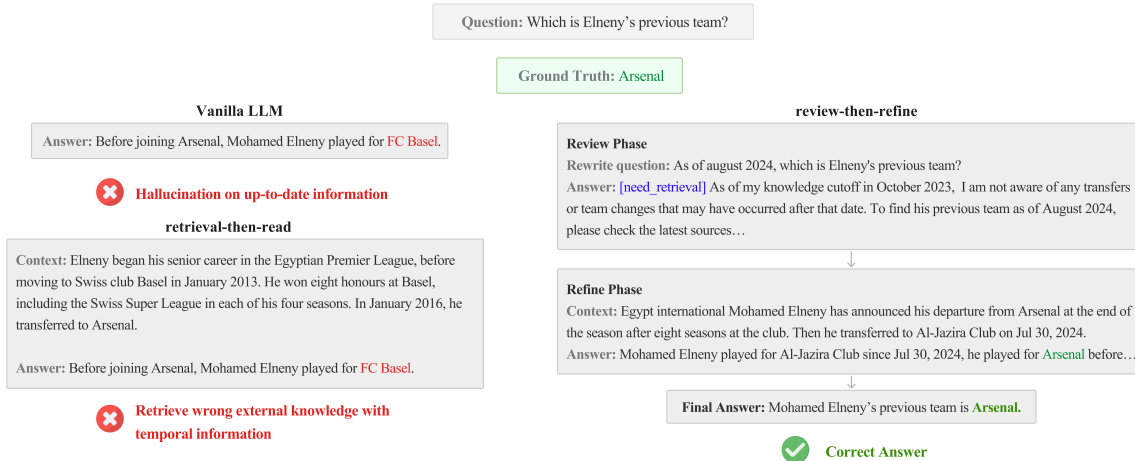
Question: Which is Elneny's previous team?

Ground Truth: Arsenal

Vanilla LLM

Answer: Before joining Arsenal, Mohamed Elneny played for FC Basel.

Hallucination on up-to-date information

retrieval-then-read

Context: Elneny began his senior career in the Egyptian Premier League, before moving to Swiss club Basel in January 2013. He won eight honours at Basel, including the Swiss Super League in each of his four seasons. In January 2016, he transferred to Arsenal.

Answer: Before joining Arsenal, Mohamed Elneny played for FC Basel.

Retrieve wrong external knowledge with temporal information

review-then-refine

Review Phase
Rewrite question: As of august 2024, which is Elneny's previous team?
Answer: [need_retrieval] As of my knowledge cutoff in October 2023, I am not aware of any transfers or team changes that may have occurred after that date. To find his previous team as of August 2024, please check the latest sources…

Refine Phase
Context: Egypt international Mohamed Elneny has announced his departure from Arsenal at the end of the season after eight seasons at the club. Then he transferred to Al-Jazira Club on Jul 30, 2024.
Answer: Mohamed Elneny played for Al-Jazira Club since Jul 30, 2024, he played for Arsenal before…

Final Answer: Mohamed Elneny's previous team is Arsenal.

Correct Answer